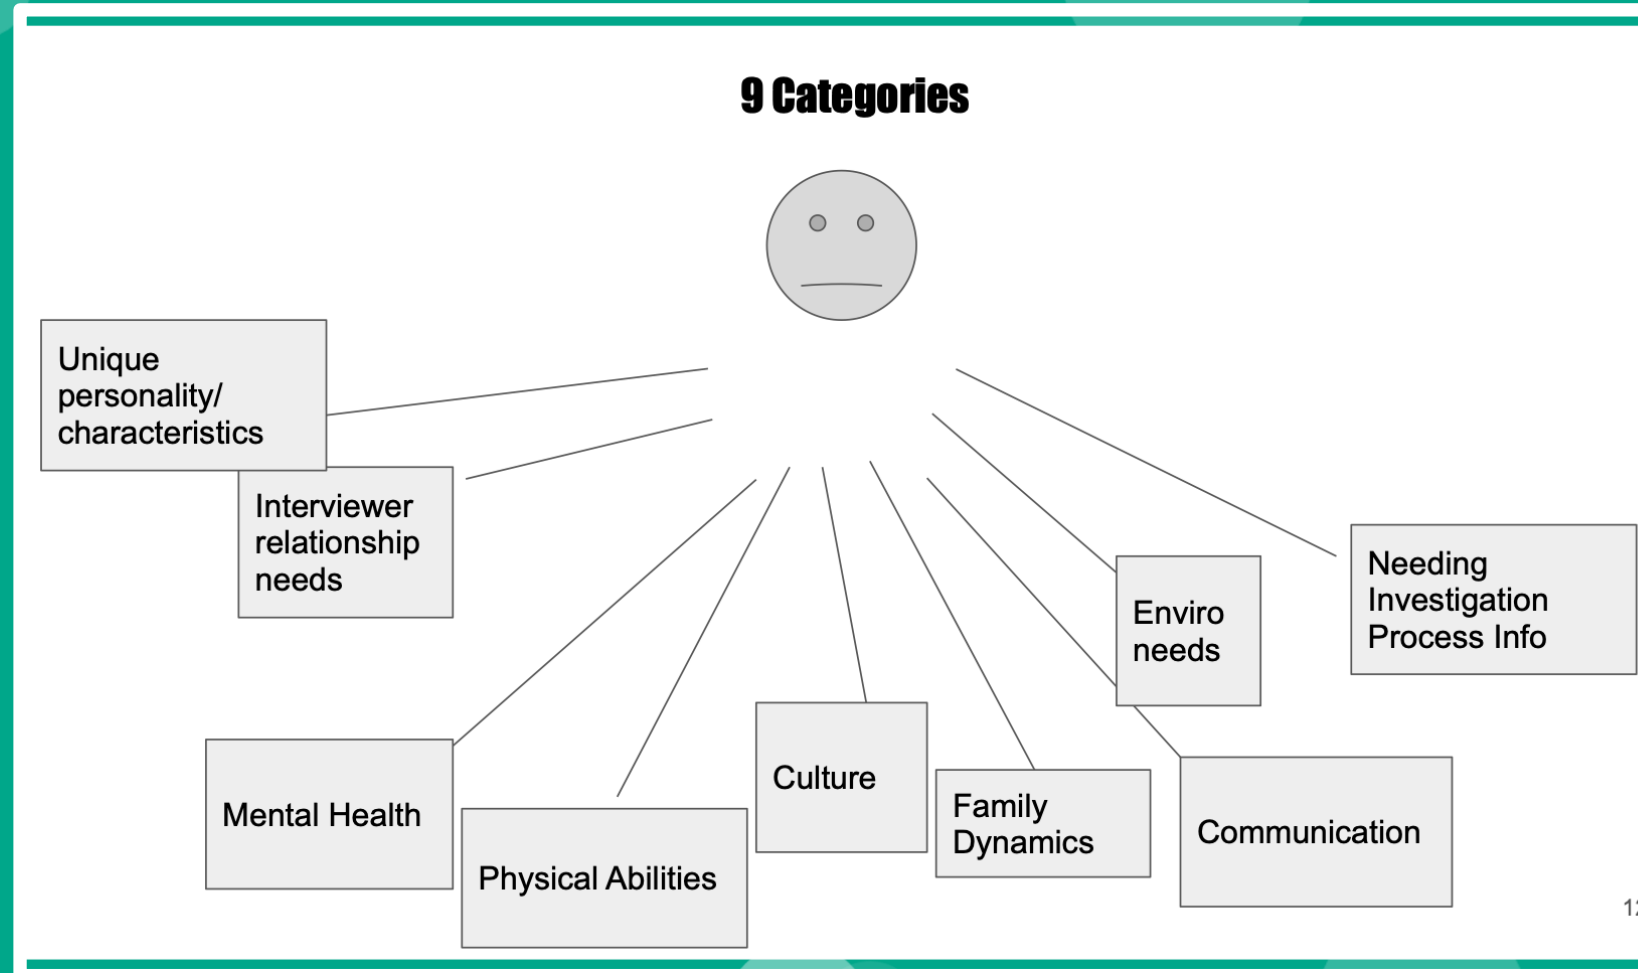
9 Categories

Unique personality/ characteristics

Interviewer relationship needs

Enviro needs

Needing Investigation Process Info

Mental Health

Physical Abilities

Culture

Family Dynamics

Communication

1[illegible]